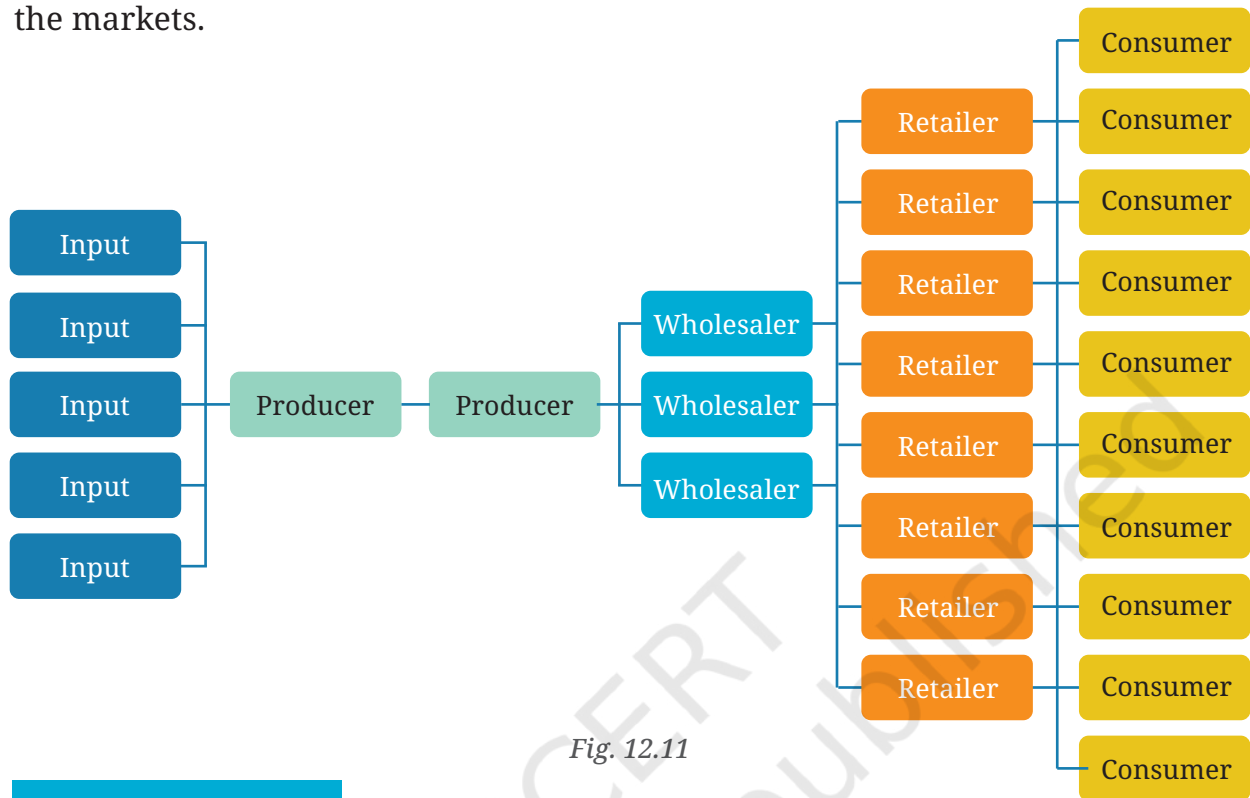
the markets.

Input
Input
Input
Input
Input

Producer

Producer

Wholesaler
Wholesaler
Wholesaler

Retailer
Retailer
Retailer
Retailer
Retailer
Retailer
Retailer
Retailer

Consumer
Consumer
Consumer
Consumer
Consumer
Consumer
Consumer
Consumer
Consumer
Consumer

Fig. 12.11

CERT
Published